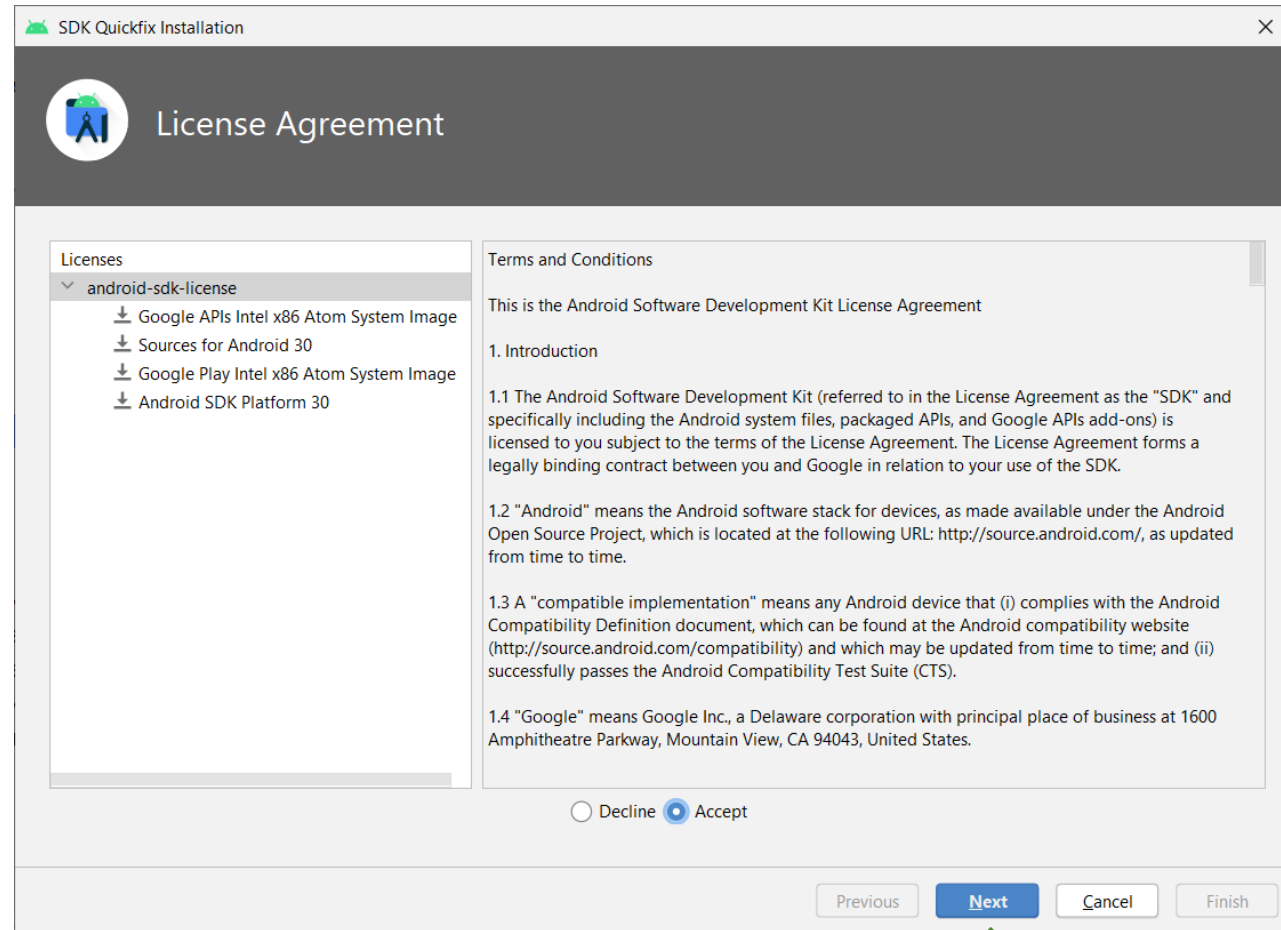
SDK Quickfix Installation

License Agreement

Licenses
android-sdk-license
Google APIs Intel x86 Atom System Image
Sources for Android 30
Google Play Intel x86 Atom System Image
Android SDK Platform 30

Terms and Conditions

This is the Android Software Development Kit License Agreement

1. Introduction

1.1 The Android Software Development Kit (referred to in the License Agreement as the "SDK" and specifically including the Android system files, packaged APIs, and Google APIs add-ons) is licensed to you subject to the terms of the License Agreement. The License Agreement forms a legally binding contract between you and Google in relation to your use of the SDK.

1.2 "Android" means the Android software stack for devices, as made available under the Android Open Source Project, which is located at the following URL: http://source.android.com/, as updated from time to time.

1.3 A "compatible implementation" means any Android device that (i) complies with the Android Compatibility Definition document, which can be found at the Android compatibility website (http://source.android.com/compatibility) and which may be updated from time to time; and (ii) successfully passes the Android Compatibility Test Suite (CTS).

1.4 "Google" means Google Inc., a Delaware corporation with principal place of business at 1600 Amphitheatre Parkway, Mountain View, CA 94043, United States.

Decline Accept

Previous Next Cancel Finish